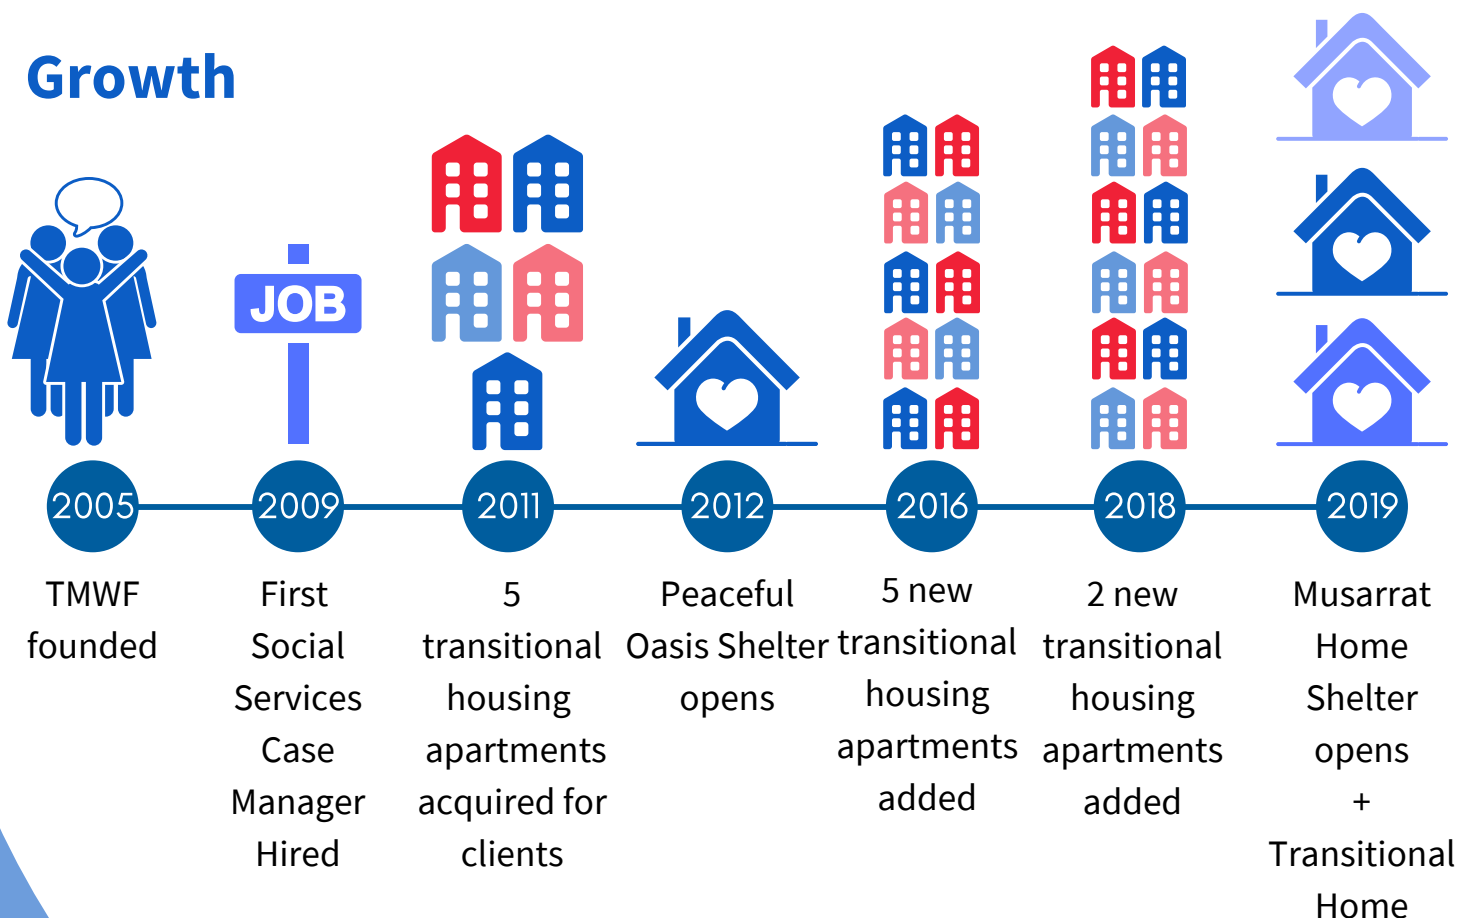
Growth

JOB

2005
TMWF founded

2009
First Social Services Case Manager Hired

2011
5 transitional housing apartments acquired for clients

2012
Peaceful Oasis Shelter opens

2016
5 new transitional housing apartments added

2018
2 new transitional housing apartments added

2019
Musarrat Home Shelter opens + Transitional Home